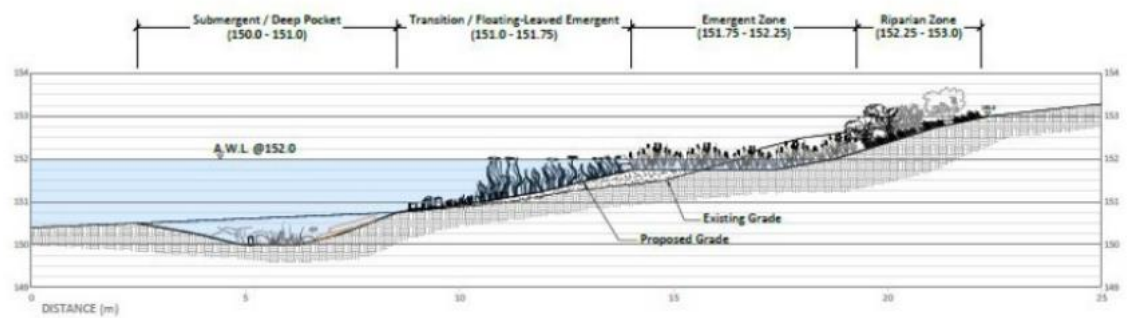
Submergent / Deep Pocket
(150.0 - 151.0)

Transition / Floating-Leaved Emergent
(151.0 - 151.75)

Emergent Zone
(151.75 - 152.25)

Riparian Zone
(152.25 - 153.0)

154
153
152
151
150
149

154
153
152
151
150
149

A.W.L. @152.0

Existing Grade

Proposed Grade

0
5
10
15
20
25

DISTANCE (m)